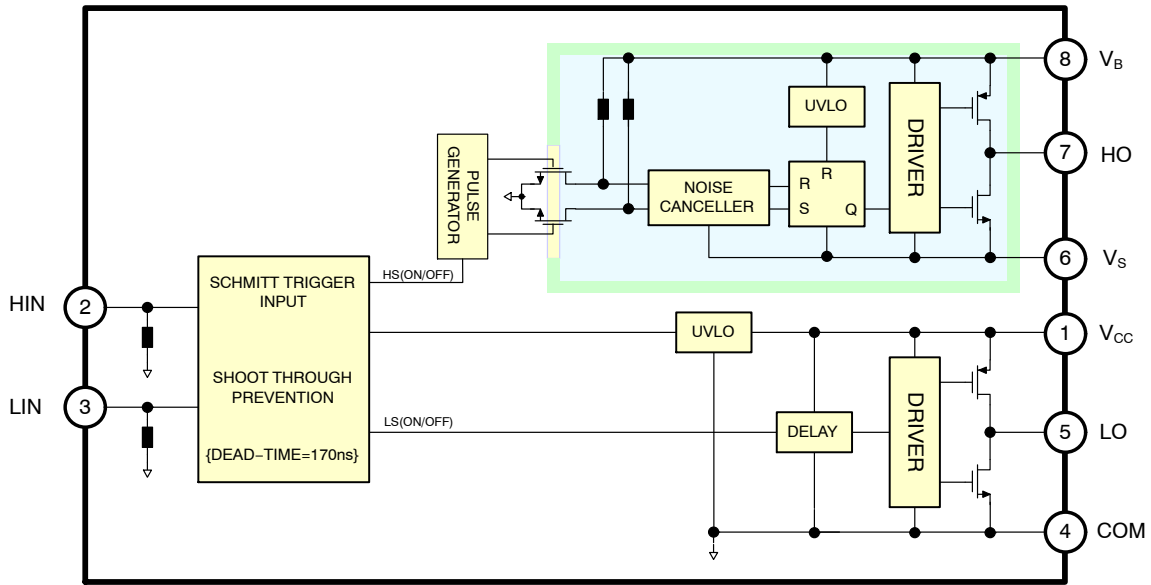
8 $V_B$

UVLO

DRIVER

7 HO

PULSE GENERATOR

NOISE CANCELLER

R

R

S

Q

6 $V_S$

HS(ON/OFF)

SCHMITT TRIGGER INPUT

HIN 2

UVLO

1 $V_{CC}$

SHOOT THROUGH PREVENTION

LIN 3

LS(ON/OFF)

DELAY

DRIVER

5 LO

{DEAD−TIME=170ns}

4 COM